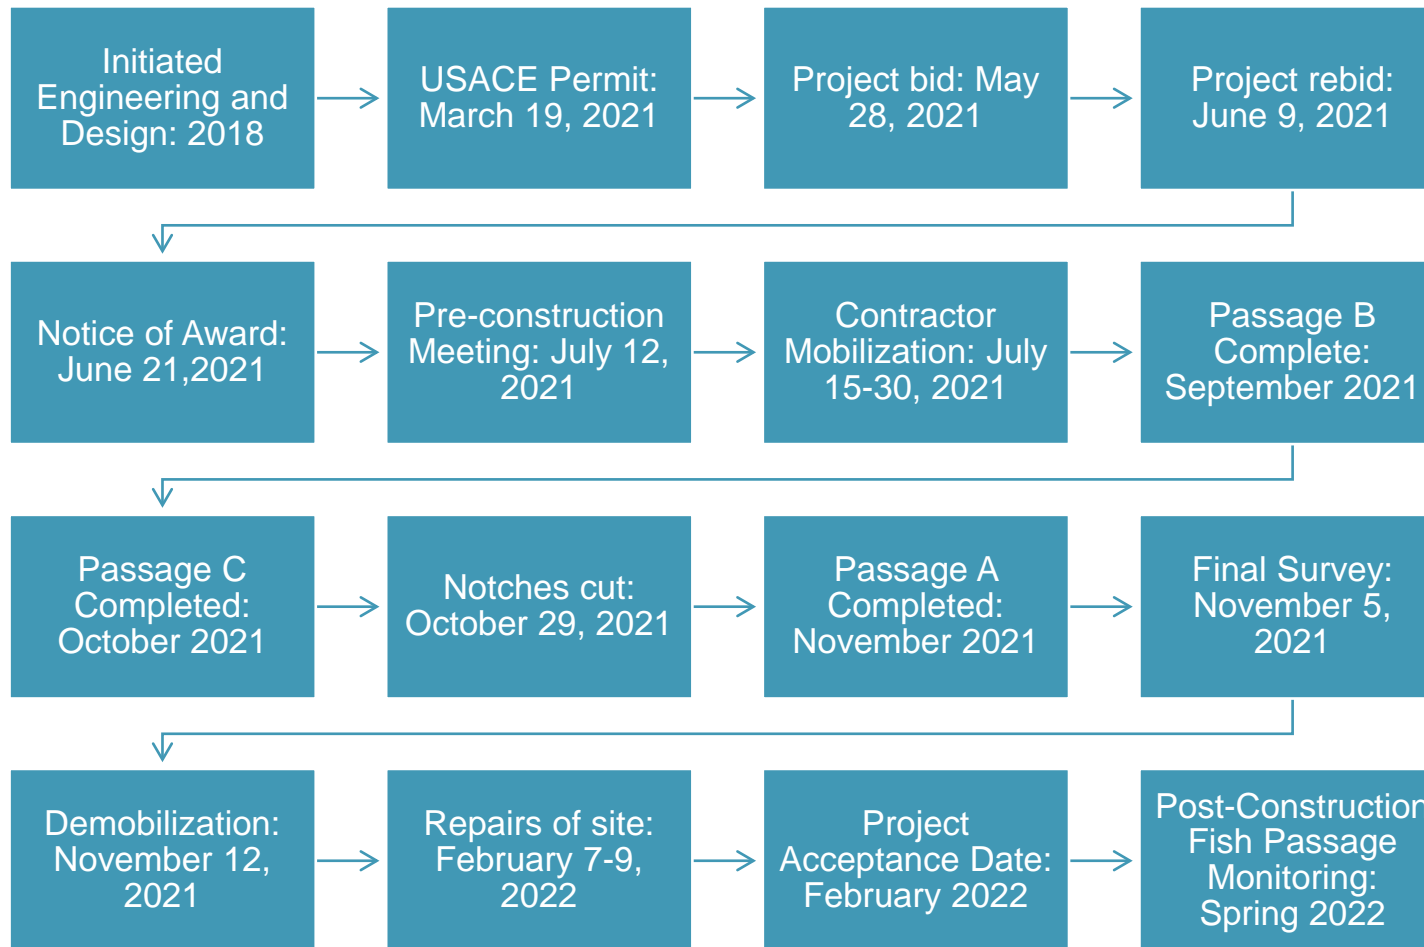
Initiated Engineering and Design: 2018

USACE Permit: March 19, 2021

Project bid: May 28, 2021

Project rebid: June 9, 2021

Notice of Award: June 21,2021

Pre-construction Meeting: July 12, 2021

Contractor Mobilization: July 15-30, 2021

Passage B Complete: September 2021

Passage C Completed: October 2021

Notches cut: October 29, 2021

Passage A Completed: November 2021

Final Survey: November 5, 2021

Demobilization: November 12, 2021

Repairs of site: February 7-9, 2022

Project Acceptance Date: February 2022

Post-Constructio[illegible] Fish Passage Monitoring: Spring 2022